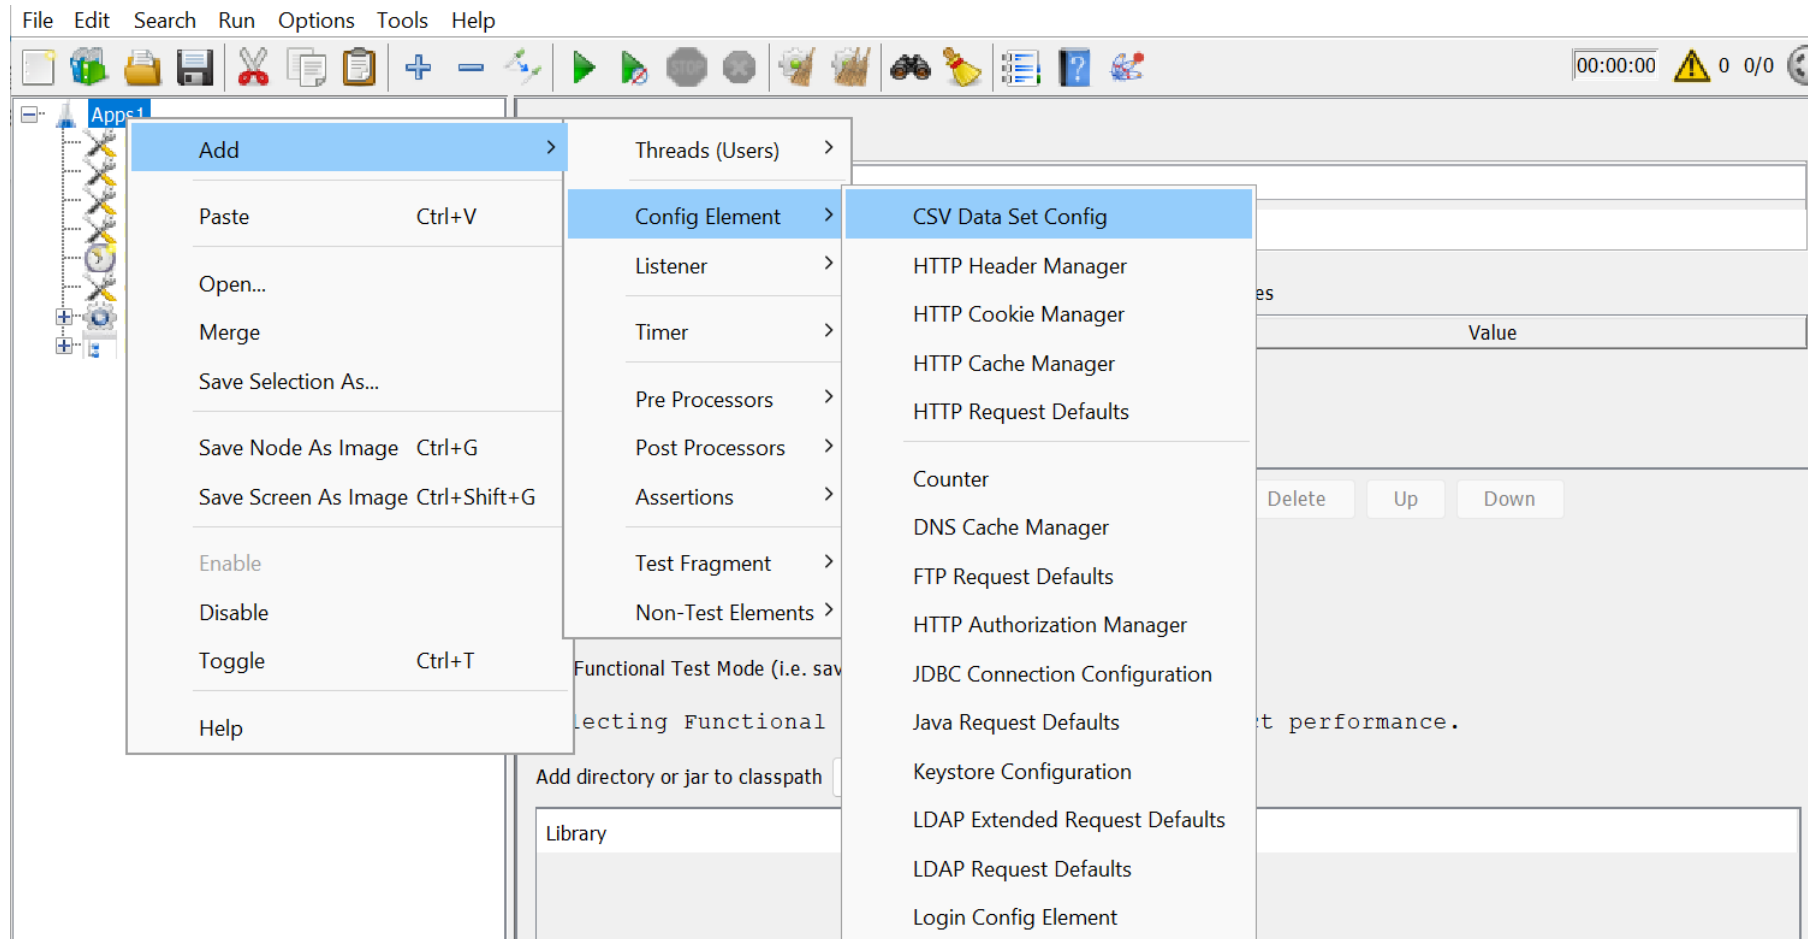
File Edit Search Run Options Tools Help

00:00:00 0 0/0

Apps1

Add >
Paste Ctrl+V
Open...
Merge
Save Selection As...
Save Node As Image Ctrl+G
Save Screen As Image Ctrl+Shift+G
Enable
Disable
Toggle Ctrl+T
Help

Threads (Users) >
Config Element >
Listener >
Timer >
Pre Processors >
Post Processors >
Assertions >
Test Fragment >
Non-Test Elements >

CSV Data Set Config
HTTP Header Manager
HTTP Cookie Manager
HTTP Cache Manager
HTTP Request Defaults
Counter
DNS Cache Manager
FTP Request Defaults
HTTP Authorization Manager
JDBC Connection Configuration
Java Request Defaults
Keystore Configuration
LDAP Extended Request Defaults
LDAP Request Defaults
Login Config Element

es
Value
Delete Up Down

Functional Test Mode (i.e. sav
lecting Functional
t performance.
Add directory or jar to classpath
Library